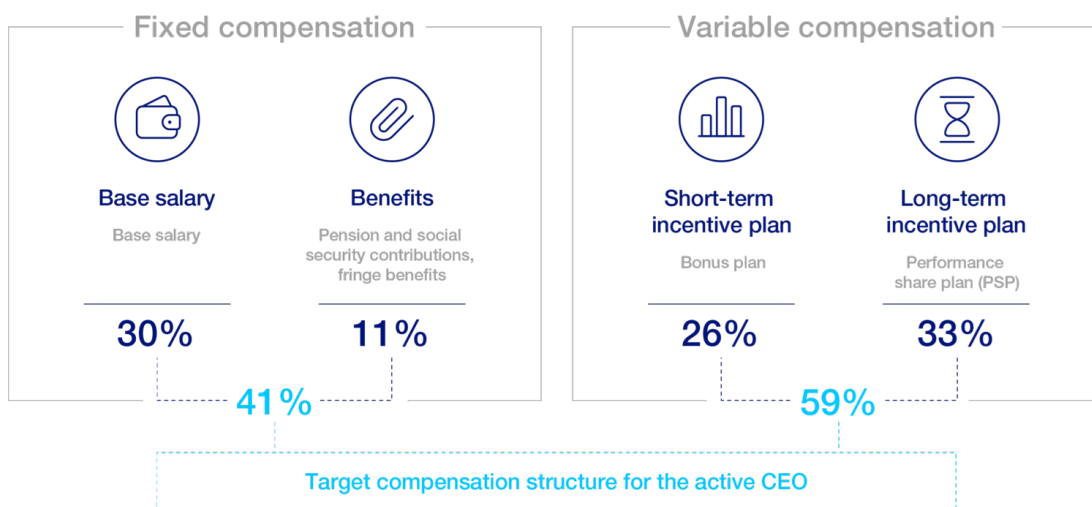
Fixed compensation

Base salary
Base salary
30%

Benefits
Pension and social security contributions, fringe benefits
11%

41%

Variable compensation

Short-term incentive plan
Bonus plan
26%

Long-term incentive plan
Performance share plan (PSP)
33%

59%

Target compensation structure for the active CEO